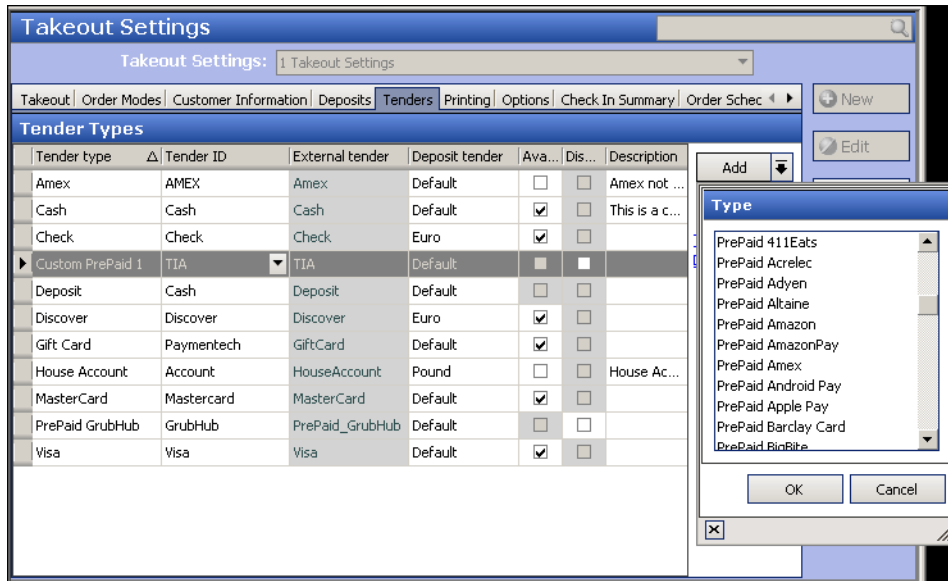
Takeout Settings

Takeout Settings: 1 Takeout Settings

Takeout | Order Modes | Customer Information | Deposits | Tenders | Printing | Options | Check In Summary | Order Schec

New

Edit

Tender Types

| Tender type | Tender ID | External tender | Deposit tender | Ava... | Dis... | Description |
|---|---|---|---|---|---|---|
| Amex | AMEX | Amex | Default | ☐ | ☐ | Amex not ... |
| Cash | Cash | Cash | Default | ☑ | ☐ | This is a c... |
| Check | Check | Check | Euro | ☑ | ☐ | |
| Custom PrePaid 1 | TIA | TIA | Default | ☐ | ☐ | |
| Deposit | Cash | Deposit | Default | ☐ | ☐ | |
| Discover | Discover | Discover | Euro | ☑ | ☐ | |
| Gift Card | Paymentech | GiftCard | Default | ☑ | ☐ | |
| House Account | Account | HouseAccount | Pound | ☐ | ☐ | House Ac... |
| MasterCard | Mastercard | MasterCard | Default | ☑ | ☐ | |
| PrePaid GrubHub | GrubHub | PrePaid_GrubHub | Default | ☐ | ☐ | |
| Visa | Visa | Visa | Default | ☑ | ☐ | |

Add

Type

PrePaid 411Eats
PrePaid Acrelec
PrePaid Adyen
PrePaid Altaine
PrePaid Amazon
PrePaid AmazonPay
PrePaid Amex
PrePaid Android Pay
PrePaid Apple Pay
PrePaid Barclay Card
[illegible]

OK
Cancel